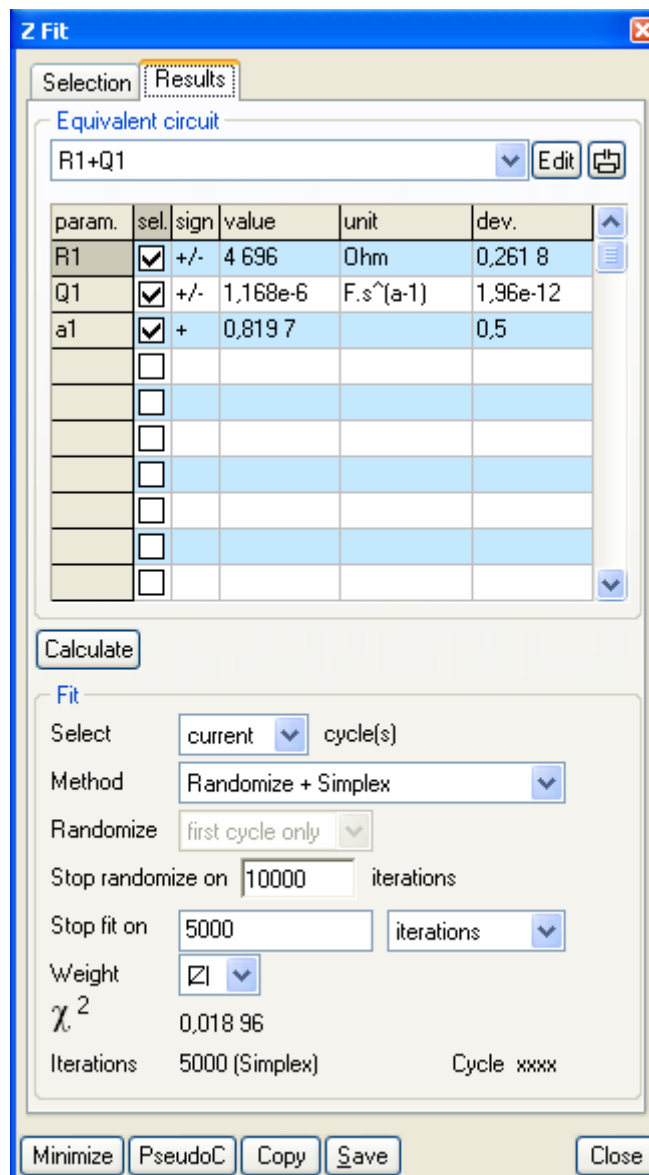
Z Fit

Selection | Results

Equivalent circuit

R1+Q1 | Edit

| param. | sel. | sign | value | unit | dev. |
|---|---|---|---|---|---|
| R1 | ☑ | +/- | 4 696 | Ohm | 0,261 8 |
| Q1 | ☑ | +/- | 1,168e-6 | F.s^(a-1) | 1,96e-12 |
| a1 | ☑ | + | 0,819 7 | | 0,5 |
| | ☐ | | | | |
| | ☐ | | | | |
| | ☐ | | | | |
| | ☐ | | | | |
| | ☐ | | | | |
| | ☐ | | | | |
| | ☐ | | | | |

Calculate

Fit

Select current cycle(s)

Method Randomize + Simplex

Randomize first cycle only

Stop randomize on 10000 iterations

Stop fit on 5000 iterations

Weight |Z|

$\chi^2$ 0,018 96

Iterations 5000 (Simplex) Cycle xxxx

Minimize | PseudoC | Copy | Save | Close